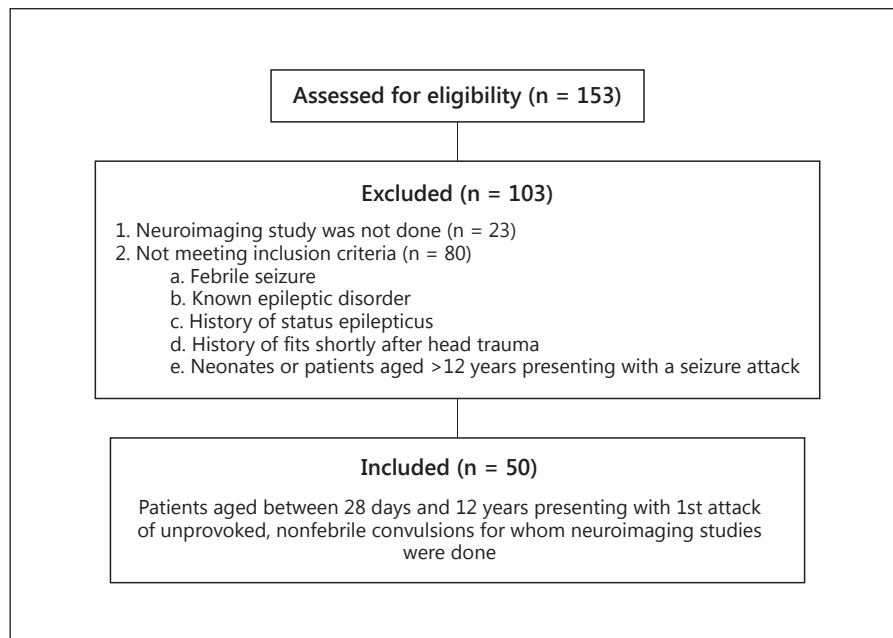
Assessed for eligibility (n = 153)

Excluded (n = 103)

1. Neuroimaging study was not done (n = 23)
2. Not meeting inclusion criteria (n = 80)
a. Febrile seizure
b. Known epileptic disorder
c. History of status epilepticus
d. History of fits shortly after head trauma
e. Neonates or patients aged >12 years presenting with a seizure attack

Included (n = 50)

Patients aged between 28 days and 12 years presenting with 1st attack of unprovoked, nonfebrile convulsions for whom neuroimaging studies were done